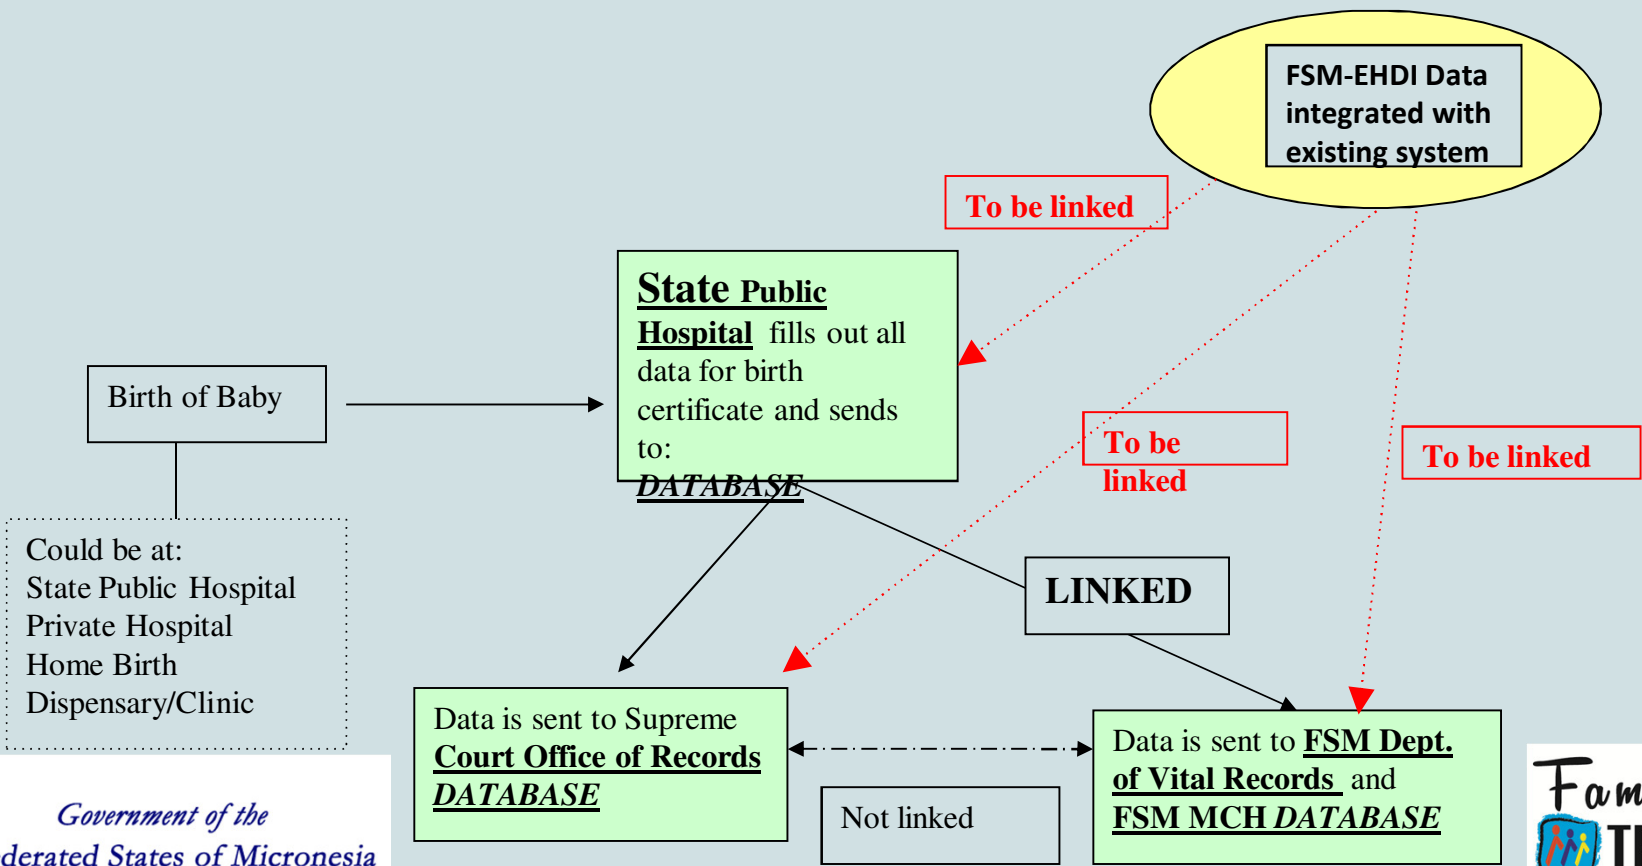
FSM-EHDI Data integrated with existing system

To be linked

State Public Hospital fills out all data for birth certificate and sends to: DATABASE

Birth of Baby

To be linked

To be linked

Could be at:
State Public Hospital
Private Hospital
Home Birth
Dispensary/Clinic

LINKED

Data is sent to Supreme Court Office of Records DATABASE

Data is sent to FSM Dept. of Vital Records and FSM MCH DATABASE

Not linked

Government of the
derated States of Micronesia

Fam
T